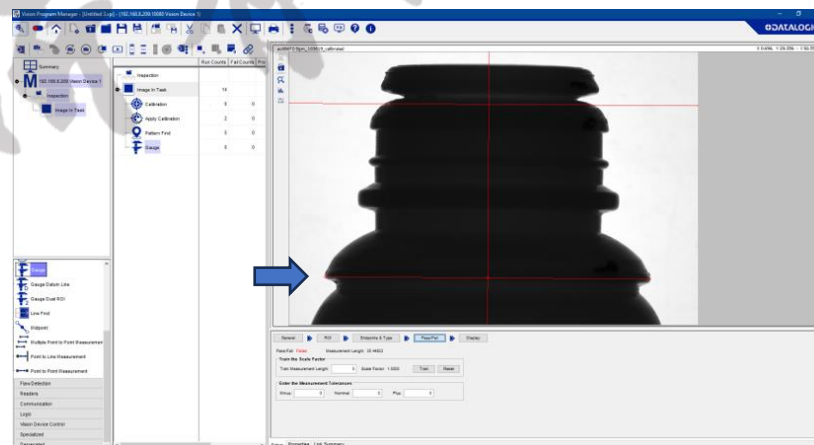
Vision Program Manager - [Untitled Sup] - [192.168.0.200:10000 Vision Device 1]

DATALOGIC

Summary

192.168.0.200 Vision Device 1

Inspection

Image In Task

Run Counts | Fail Counts

Inspection

Image In Task 14

Calibration 0 0

Apply Calibration 2 0

Pattern Find 0 0

Gauge 0 0

Gauge

Gauge Datum Line

Gauge Dual ROI

Line Find

Midpoint

Multiple Point to Point Measurement

Point to Line Measurement

Point to Point Measurement

Flaw Detection

Readers

Communication

Logic

Vision Device Control

Specialized

General ROI Endpoints & Type Pass/Fail Display

Pass/Fail: Failed Measurement Length: 35.44933

Train the Scale Factor

Train Measurement Length: Scale Factor: 1.0000 Train Reset

Enter the Measurement Tolerances

Minus: Nominal: Plus:

Setup Properties Link Summary